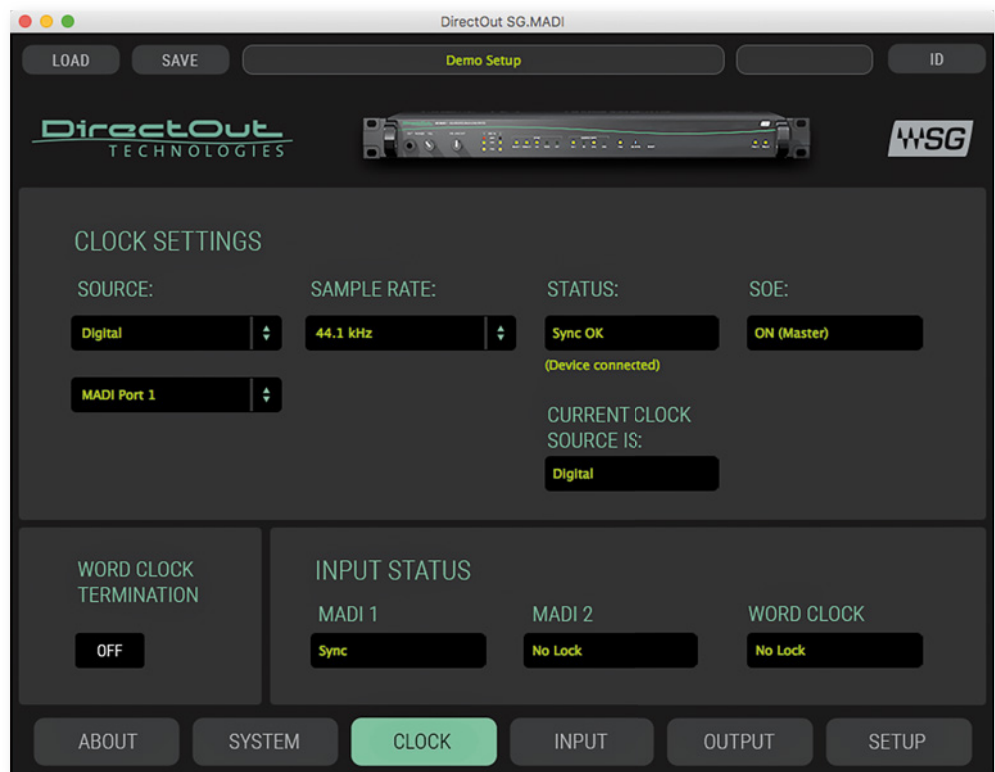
DirectOut SG.MADI

LOAD
SAVE
Demo Setup
ID

DirectOut TECHNOLOGIES

SG

CLOCK SETTINGS

SOURCE:
Digital
MADI Port 1

SAMPLE RATE:
44.1 kHz

STATUS:
Sync OK
(Device connected)

SOE:
ON (Master)

CURRENT CLOCK SOURCE IS:
Digital

WORD CLOCK TERMINATION
OFF

INPUT STATUS

MADI 1
Sync

MADI 2
No Lock

WORD CLOCK
No Lock

ABOUT
SYSTEM
CLOCK
INPUT
OUTPUT
SETUP